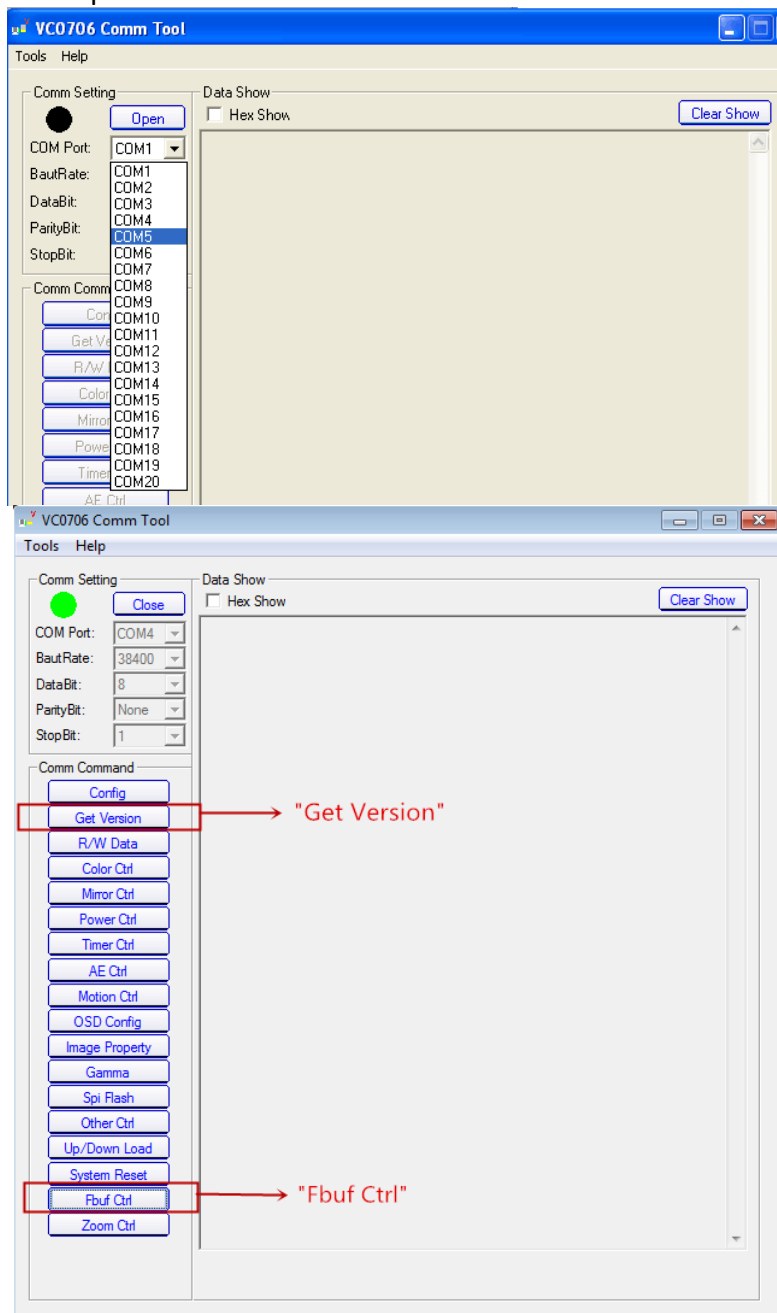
VC0706 Comm Tool

Tools Help

Comm Setting

Open

COM Port: COM1

BautRate:

DataBit:

ParityBit:

StopBit:

COM1
COM2
COM3
COM4
COM5
COM6
COM7
COM8
COM9
COM10
COM11
COM12
COM13
COM14
COM15
COM16
COM17
COM18
COM19
COM20

Comm Comm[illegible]

Con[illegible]

Get Ve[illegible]

R/W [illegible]

Color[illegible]

Mirror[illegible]

Powe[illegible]

Timer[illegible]

AE Ctrl

Data Show

Hex Show

Clear Show

VC0706 Comm Tool

Tools Help

Comm Setting

Close

COM Port: COM4

BautRate: 38400

DataBit: 8

ParityBit: None

StopBit: 1

Comm Command

Config

Get Version

R/W Data

Color Ctrl

Mirror Ctrl

Power Ctrl

Timer Ctrl

AE Ctrl

Motion Ctrl

OSD Config

Image Property

Gamma

Spi Flash

Other Ctrl

Up/Down Load

System Reset

Fbuf Ctrl

Zoom Ctrl

Data Show

Hex Show

Clear Show

"Get Version"

"Fbuf Ctrl"